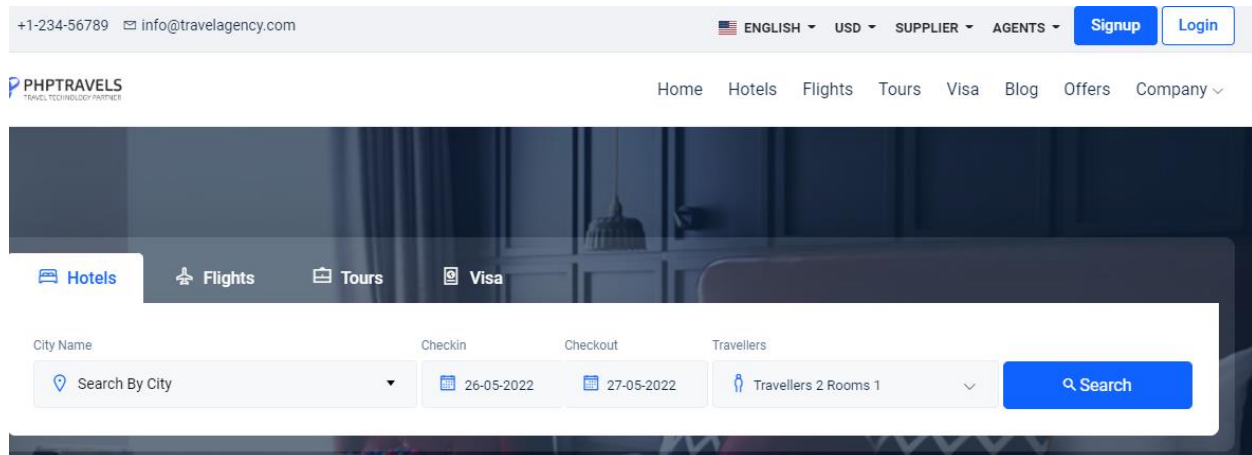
+1-234-56789 info@travelagency.com

ENGLISH USD SUPPLIER AGENTS Signup Login

PHPTRAVELS
TRAVEL TECHNOLOGY PARTNER

Home Hotels Flights Tours Visa Blog Offers Company

Hotels Flights Tours Visa

City Name
Search By City

Checkin
26-05-2022

Checkout
27-05-2022

Travellers
Travellers 2 Rooms 1

Search